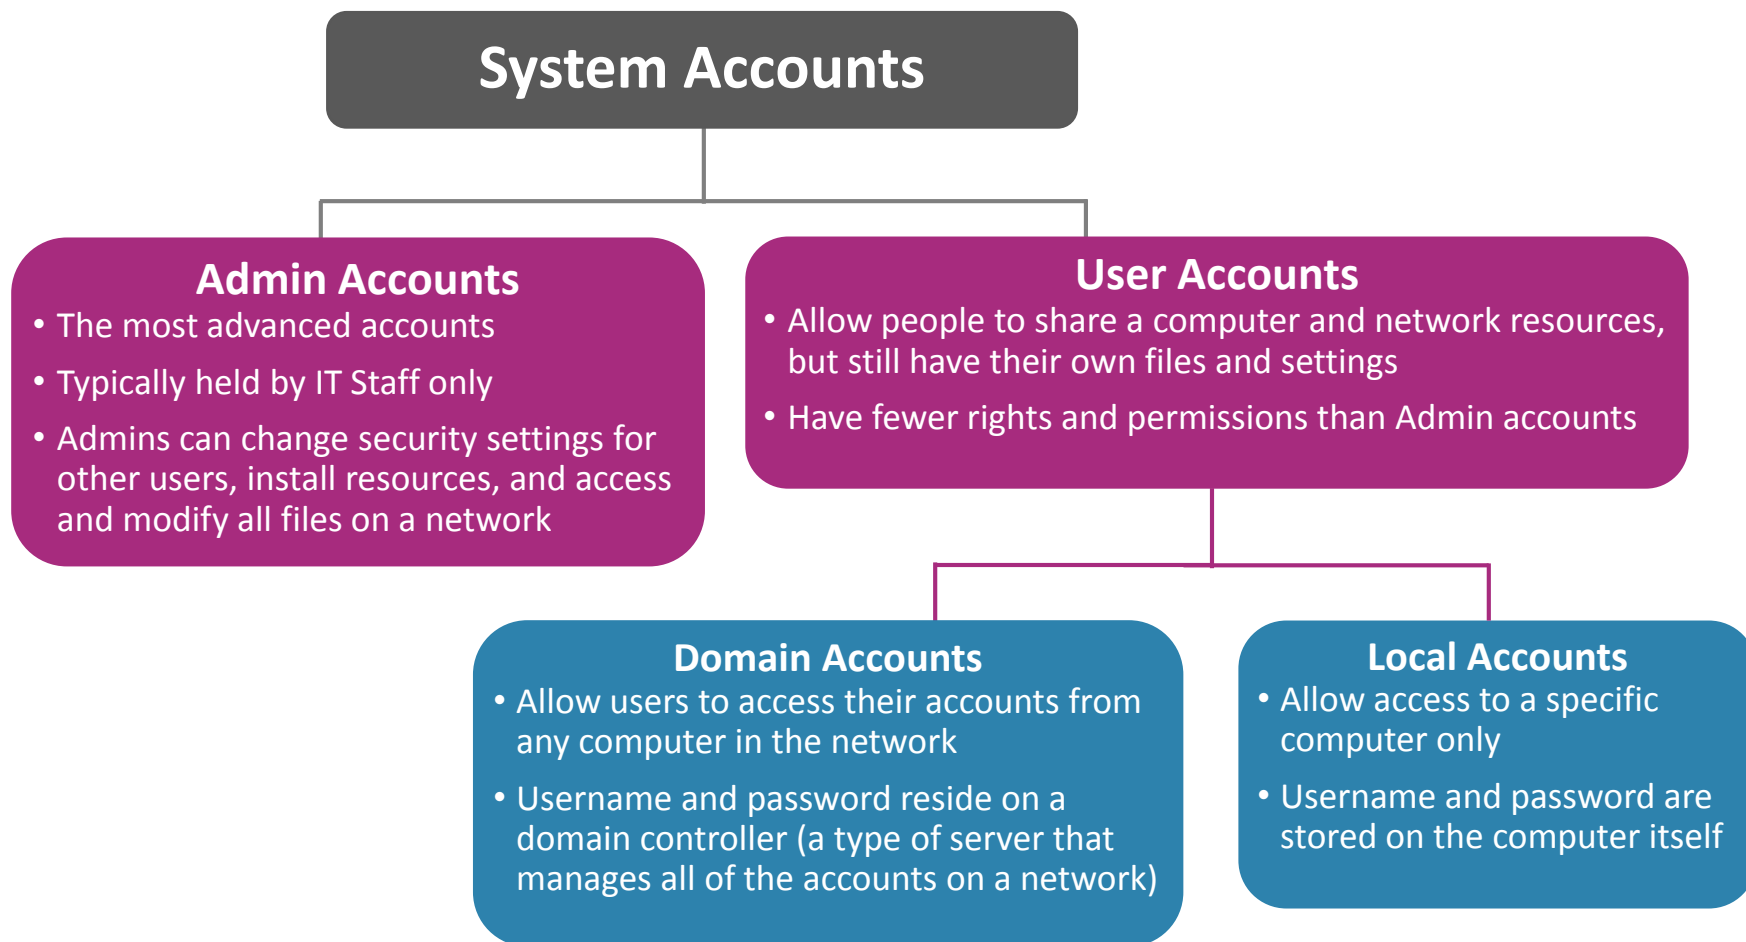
System Accounts

Admin Accounts
• The most advanced accounts
• Typically held by IT Staff only
• Admins can change security settings for other users, install resources, and access and modify all files on a network

User Accounts
• Allow people to share a computer and network resources, but still have their own files and settings
• Have fewer rights and permissions than Admin accounts

Domain Accounts
• Allow users to access their accounts from any computer in the network
• Username and password reside on a domain controller (a type of server that manages all of the accounts on a network)

Local Accounts
• Allow access to a specific computer only
• Username and password are stored on the computer itself